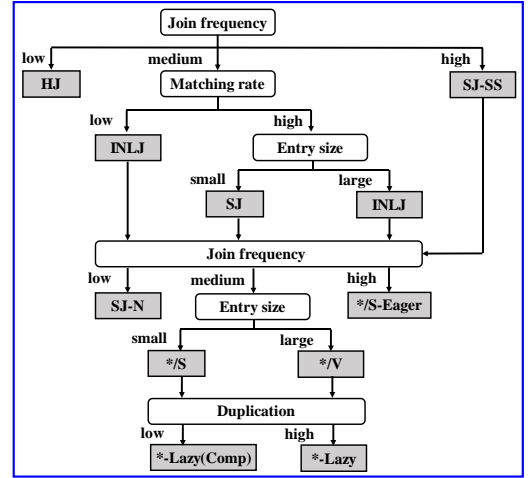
Join frequency

low

HJ

medium

Matching rate

high

SJ-SS

low

INLJ

high

Entry size

small

SJ

large

INLJ

Join frequency

low

SJ-N

medium

Entry size

high

*/S-Eager

small

*/S

large

*/V

Duplication

low

*-Lazy(Comp)

high

*-Lazy